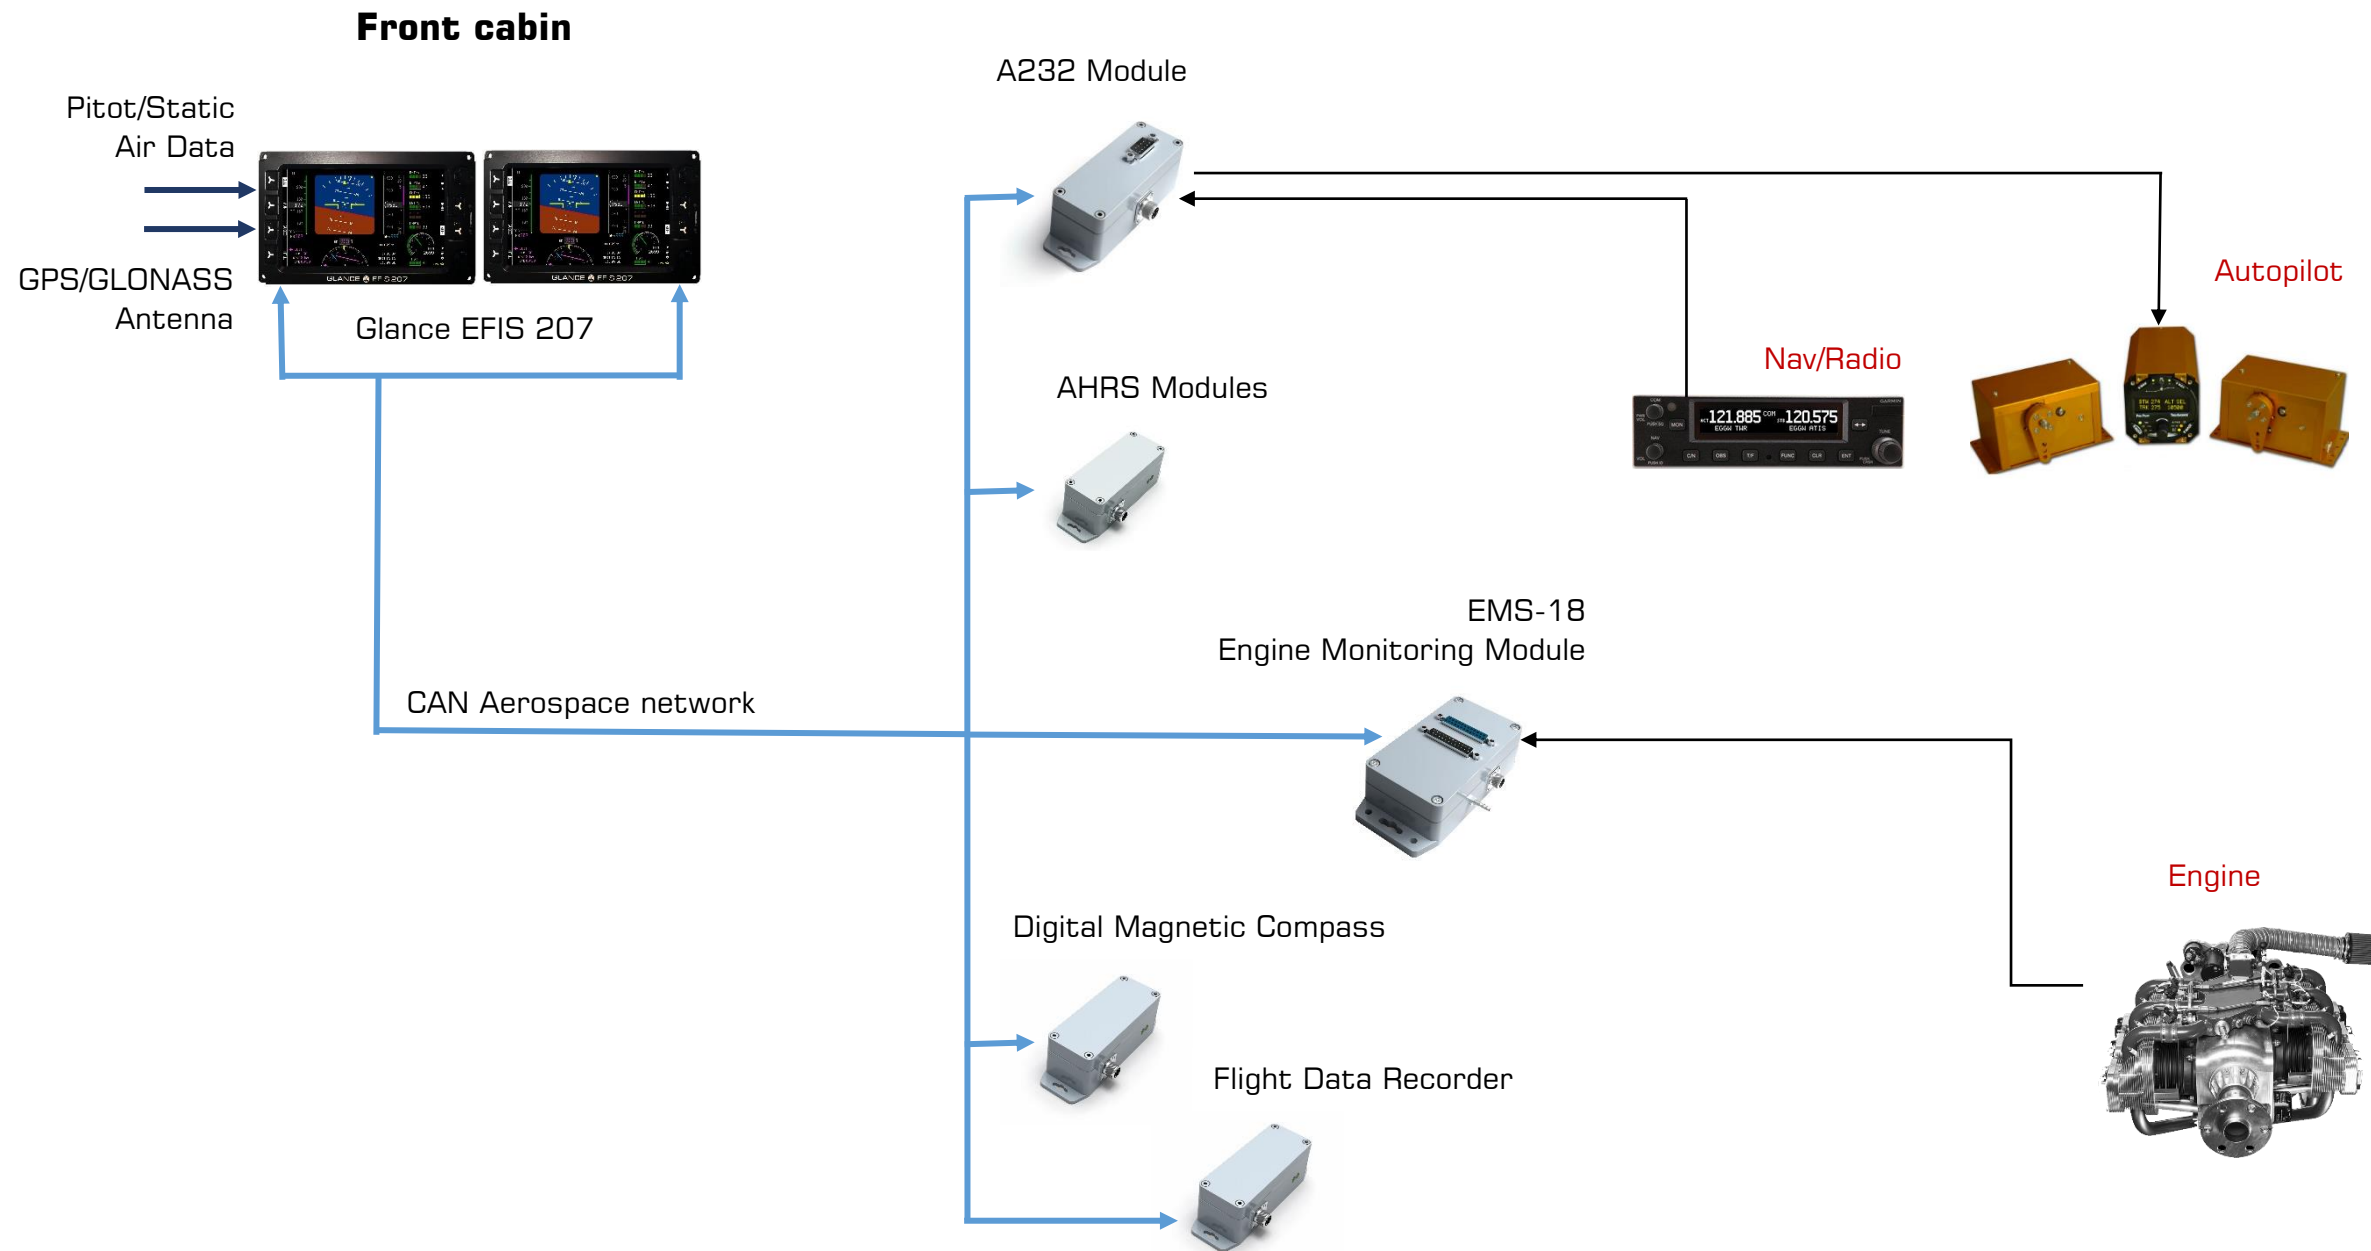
Front cabin

Pitot/Static
Air Data

GPS/GLONASS
Antenna

GLANCE FF 5 207

GLANCE FF 5 207

Glance EFIS 207

A232 Module

AHRS Modules

Nav/Radio

121.885 COM 120.575
EGGW TWR EGGW ATIS

Autopilot

EMS-18
Engine Monitoring Module

CAN Aerospace network

Engine

Digital Magnetic Compass

Flight Data Recorder